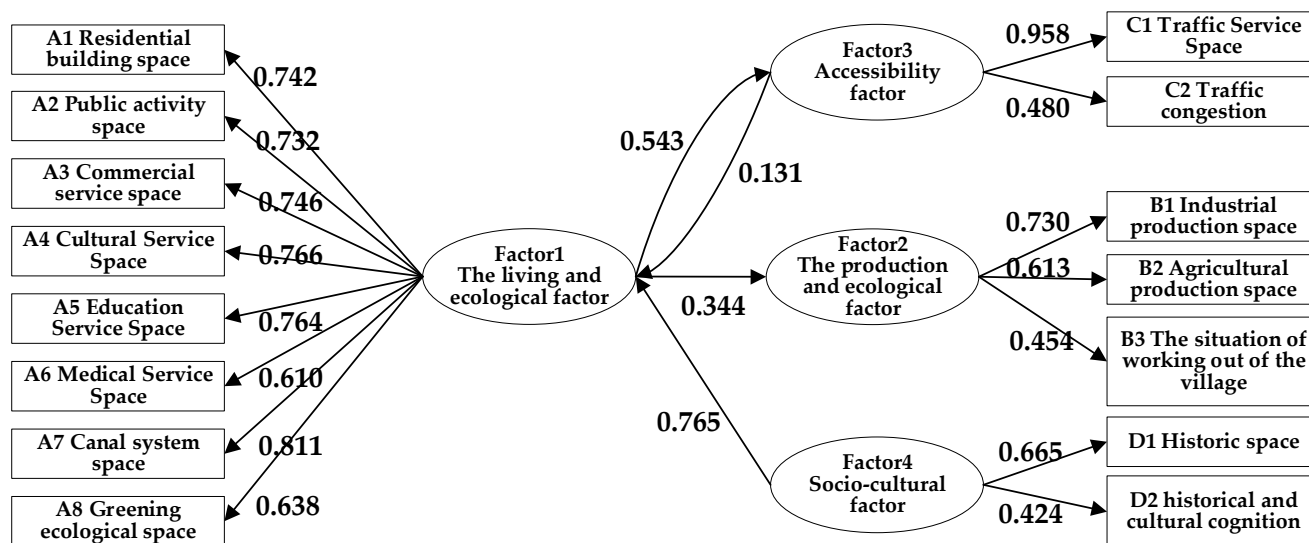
A1 Residential building space

A2 Public activity space

A3 Commercial service space

A4 Cultural Service Space

A5 Education Service Space

A6 Medical Service Space

A7 Canal system space

A8 Greening ecological space

0.742

0.732

0.746

0.766

0.764

0.610

0.811

0.638

Factor1
The living and ecological factor

0.543

0.131

0.344

0.765

Factor3
Accessibility factor

0.958

0.480

C1 Traffic Service Space

C2 Traffic congestion

Factor2
The production and ecological factor

0.730

0.613

0.454

B1 Industrial production space

B2 Agricultural production space

B3 The situation of working out of the village

Factor4
Socio-cultural factor

0.665

0.424

D1 Historic space

D2 historical and cultural cognition